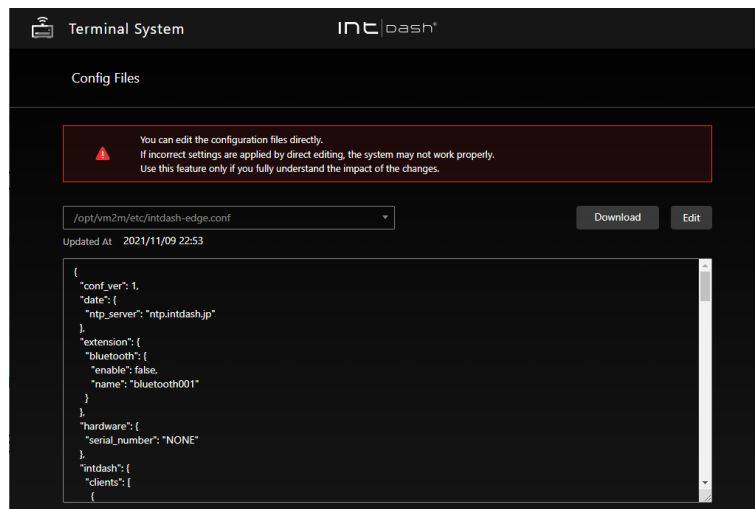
Terminal System

intdash®

Config Files

You can edit the configuration files directly.
If incorrect settings are applied by direct editing, the system may not work properly.
Use this feature only if you fully understand the impact of the changes.

/opt/vm2m/etc/intdash-edge.conf

Download

Edit

Updated At 2021/11/09 22:53

{
"conf_ver": 1,
"date": {
"ntp_server": "ntp.intdash.jp"
},
"extension": {
"bluetooth": {
"enable": false,
"name": "bluetooth001"
}
},
"hardware": {
"serial_number": "NONE"
},
"intdash": {
"clients": [
{